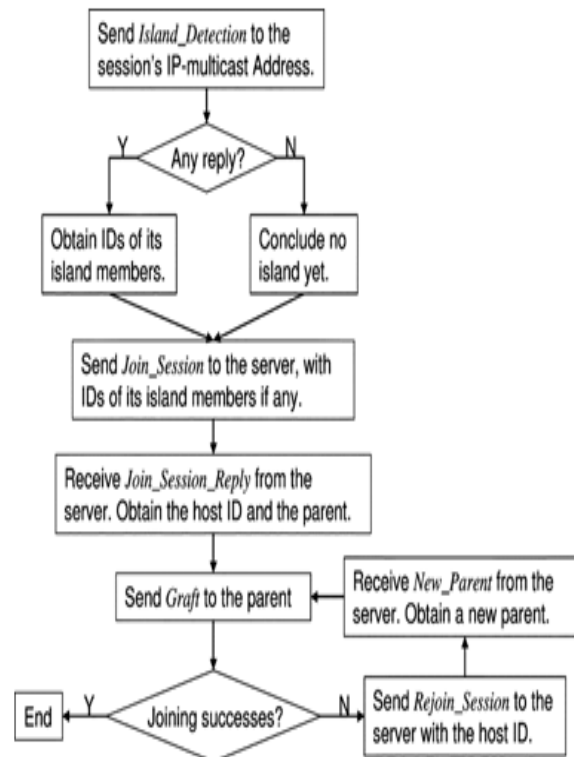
Send *Island_Detection* to the session's IP-multicast Address.

Y

Any reply?

N

Obtain IDs of its island members.

Conclude no island yet.

Send *Join_Session* to the server, with IDs of its island members if any.

Receive *Join_Session_Reply* from the server. Obtain the host ID and the parent.

Send *Graft* to the parent

Receive *New_Parent* from the server. Obtain a new parent.

End

Y

Joining successes?

N

Send *Rejoin_Session* to the server with the host ID.